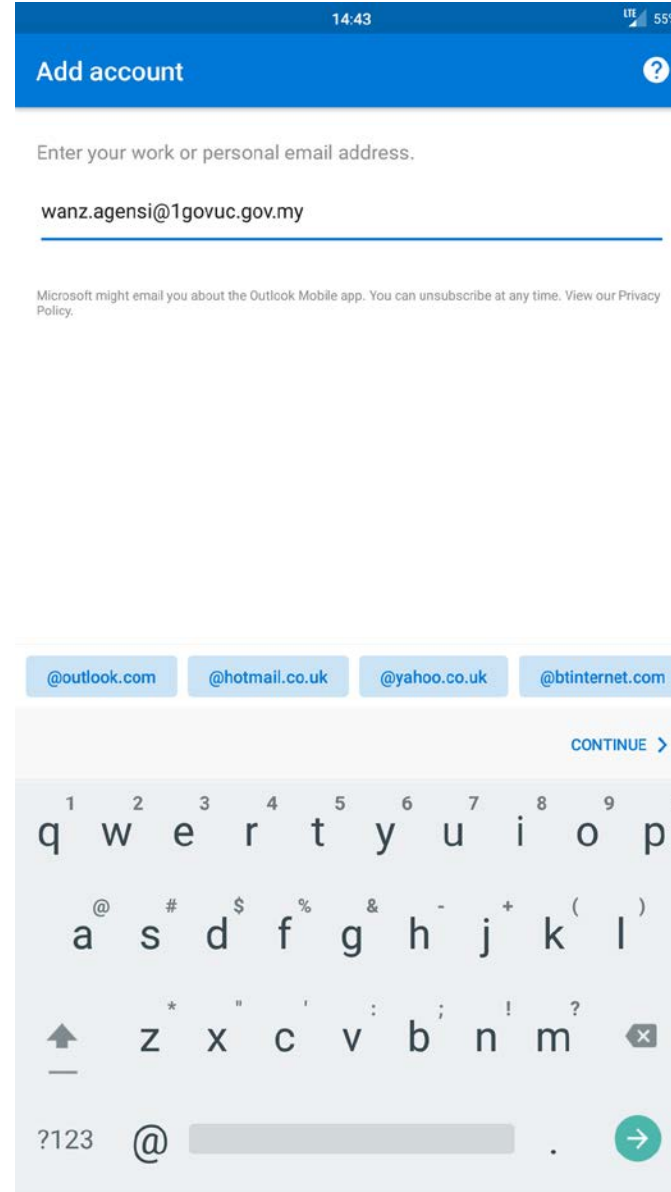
14:43 LTE 55

Add account ?

Enter your work or personal email address.

wanz.agensi@1govuc.gov.my

Microsoft might email you about the Outlook Mobile app. You can unsubscribe at any time. View our Privacy Policy.

@outlook.com @hotmail.co.uk @yahoo.co.uk @btinternet.com

CONTINUE >

1 q 2 w 3 e 4 r 5 t 6 y 7 u 8 i 9 o p

@ a # s $ d % f & g - h + j ( k ) l

* z " x ' c : v ; b ! n ? m

?123 @ .